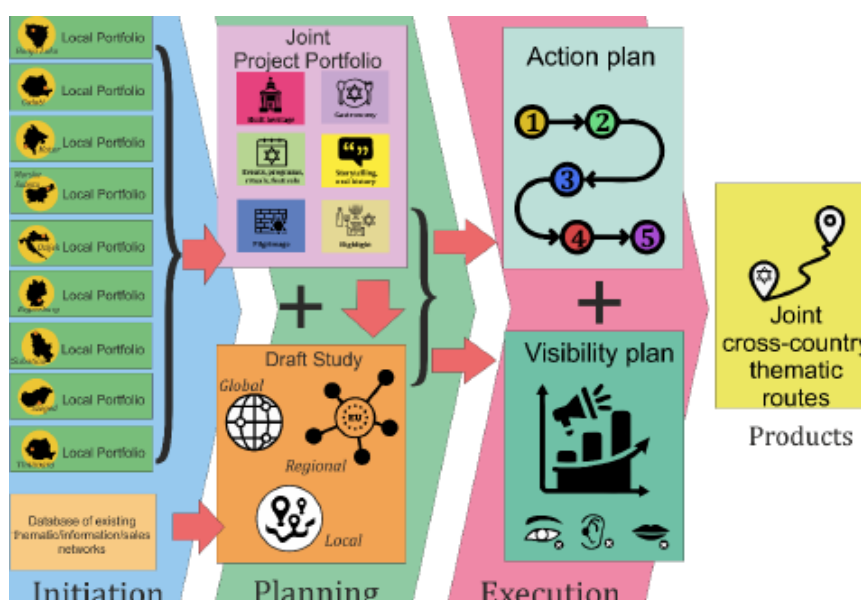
Local Portfolio
Local Portfolio
Local Portfolio
Local Portfolio
Local Portfolio
Local Portfolio
Local Portfolio
Local Portfolio
Local Portfolio

Database of existing thematic/information/sales networks

Joint Project Portfolio
Built heritage
Gastronomy
Events, programs, rituals, festivals
Storytelling, oral history
Pilgrimage
Highlights

Draft Study
Global
EU
Regional
Local

Action plan
1
2
3
4
5

Visibility plan

Joint cross-country thematic routes

Products

Initiation
Planning
Execution